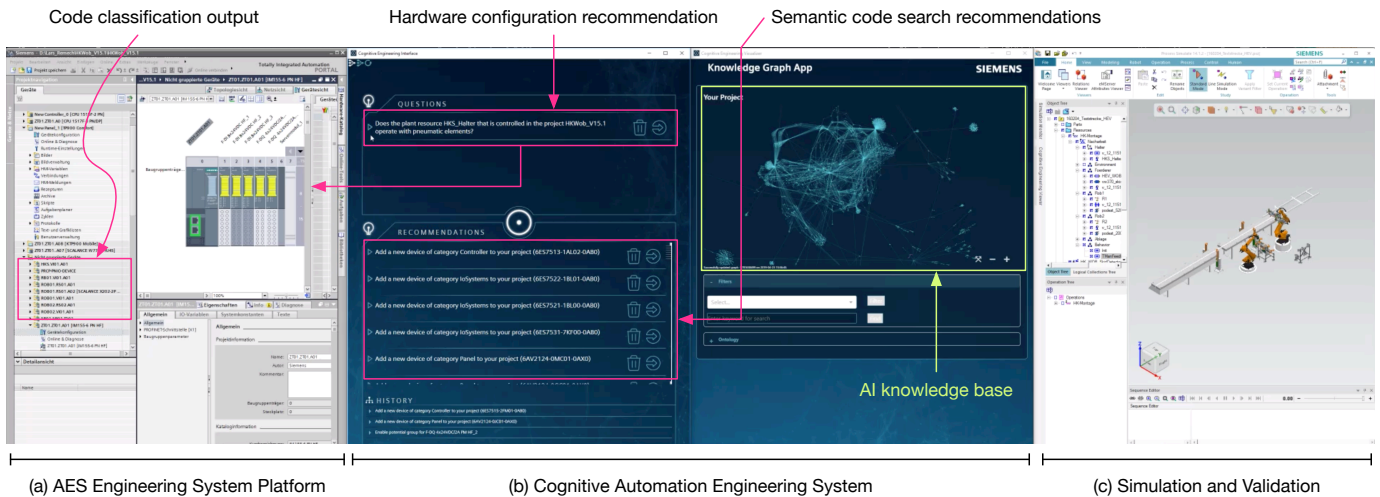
Code classification output

Hardware configuration recommendation

Semantic code search recommendations

Totally Integrated Automation PORTAL

Geräte

Baugruppenträger...

Allgemein

Eigenschaften

Cognitive Engineering Interface

QUESTIONS

Does the plant resource HKS_Halter that is controlled in the project HKWeb_V15.1 operate with pneumatic elements?

RECOMMENDATIONS

Add a new device of category Controller to your project (6ES7513-1AL02-0AB0)

Add a new device of category IoSystems to your project (6ES7522-1BL01-0AB0)

Add a new device of category IoSystems to your project (6ES7521-1BL00-0AB0)

Add a new device of category IoSystems to your project (6ES7531-7KF00-0AB0)

Add a new device of category Panel to your project (6AV2124-0MC01-0AX0)

HISTORY

Knowledge Graph App

SIEMENS

Your Project

Filters

Ontology

AI knowledge base

SIEMENS

Object Tree

Operation Tree

Sequence Editor

(a) AES Engineering System Platform

(b) Cognitive Automation Engineering System

(c) Simulation and Validation